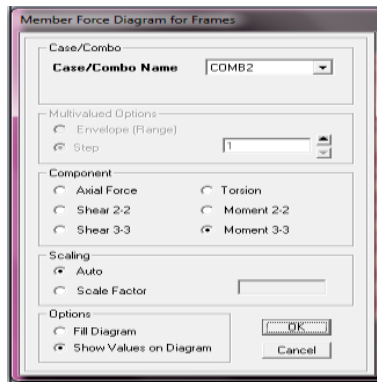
Member Force Diagram for Frames

Case/Combo

Case/Combo Name COMB2

Multivalued Options

Envelope (Range)

Step 1

Component

Axial Force

Torsion

Shear 2-2

Moment 2-2

Shear 3-3

Moment 3-3

Scaling

Auto

Scale Factor

Options

Fill Diagram

Show Values on Diagram

OK

Cancel